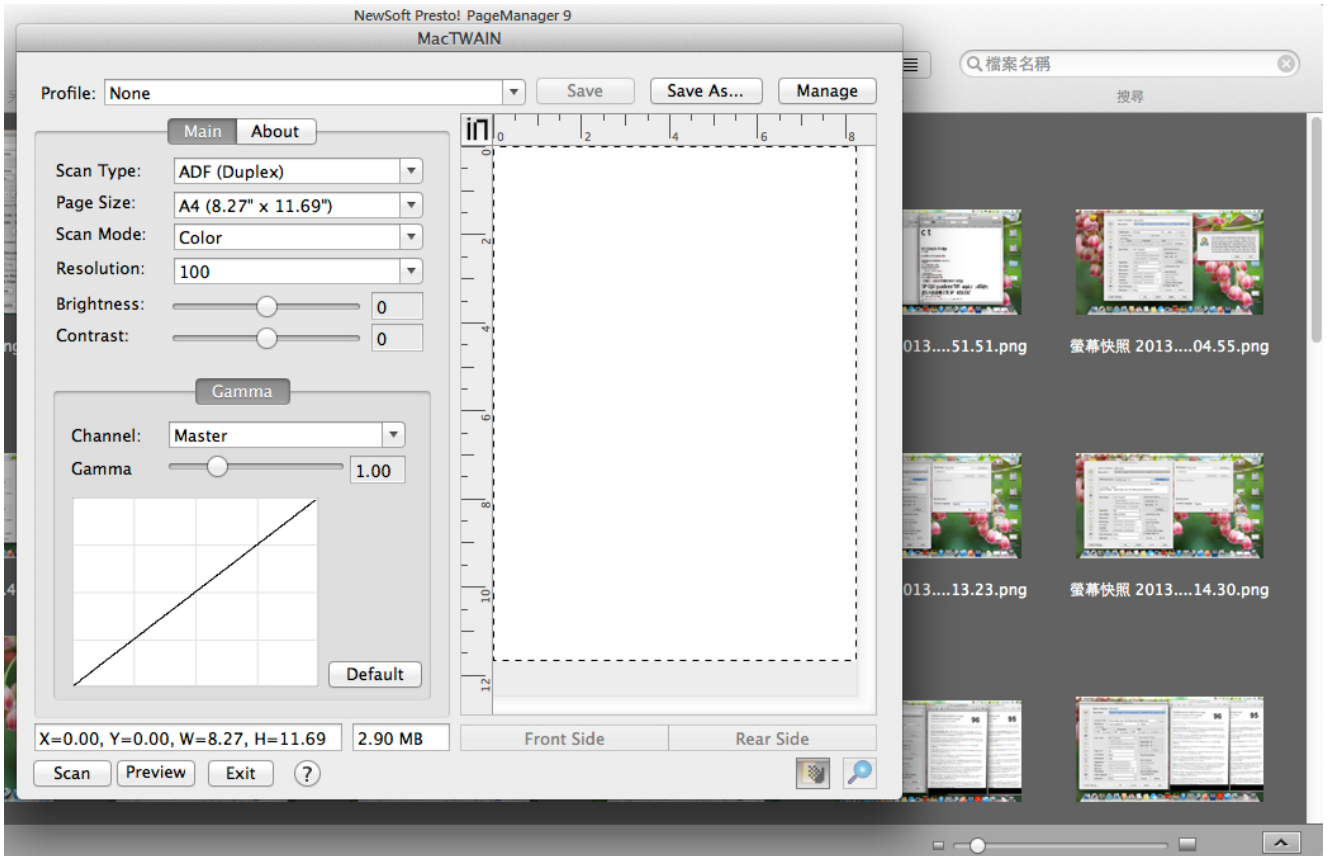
NewSoft Presto! PageManager 9

MacTWAIN

Profile: None
Save
Save As...
Manage

檔案名稱
搜尋

Main
About

Scan Type: ADF (Duplex)
Page Size: A4 (8.27" x 11.69")
Scan Mode: Color
Resolution: 100
Brightness: 0
Contrast: 0

Gamma
Channel: Master
Gamma 1.00
Default

in
0 2 4 6 8
0 2 4 6 8 10 12

X=0.00, Y=0.00, W=8.27, H=11.69
2.90 MB
Front Side
Rear Side
Scan
Preview
Exit
?

013....51.51.png
螢幕快照 2013....04.55.png
013....13.23.png
螢幕快照 2013....14.30.png
96
95
96
95